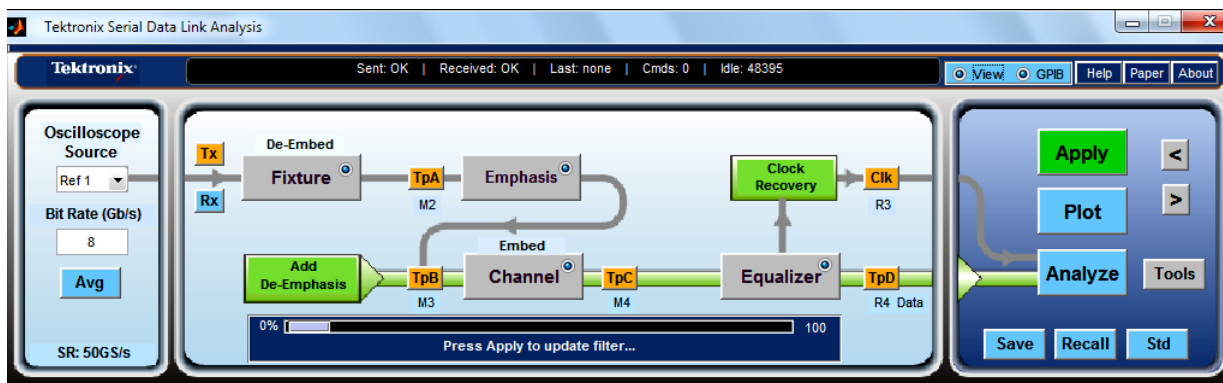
Tektronix Serial Data Link Analysis

Tektronix

Sent: OK | Received: OK | Last: none | Cmds: 0 | Idle: 48395

View GPIB Help Paper About

Oscilloscope Source
Ref 1
Bit Rate (Gb/s)
8
Avg
SR: 50GS/s

Tx
Rx
De-Embed
Fixture
TpA
M2
Emphasis
Clock Recovery
Clk
R3
Embed
Add De-Emphasis
TpB
M3
Channel
TpC
M4
Equalizer
TpD
R4 Data

0% 100
Press Apply to update filter...

Apply
<
>
Plot
Analyze
Tools
Save
Recall
Std